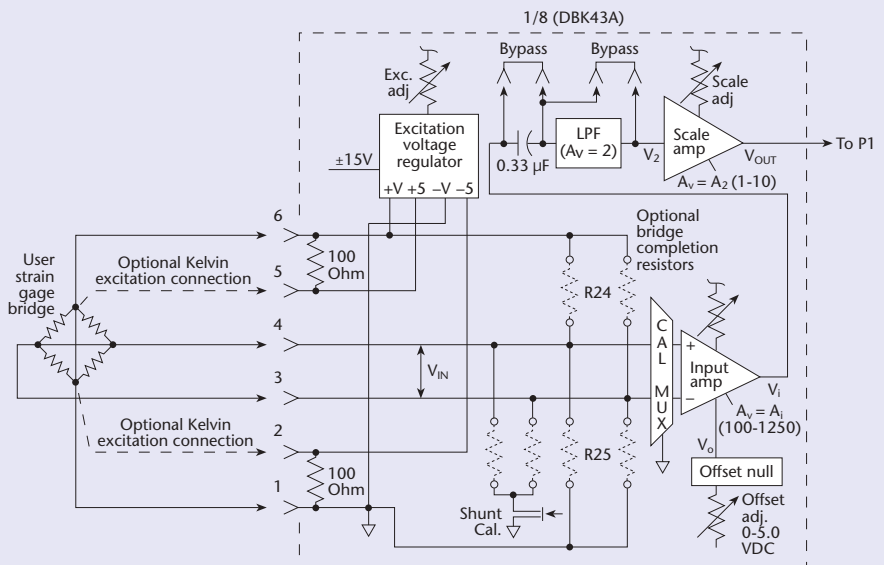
1/8 (DBK43A)

Bypass

Bypass

Exc. adj

Scale adj

Excitation voltage regulator

LPF ($A_V = 2$)

Scale amp

To P1

±15V

0.33 µF

$V_2$

$V_{OUT}$

$A_v = A_2$ (1-10)

+V +5 −V −5

6

5

100 Ohm

Optional bridge completion resistors

User strain gage bridge

Optional Kelvin excitation connection

R24

4

C A L

M U X

+

Input amp

3

$V_{IN}$

−

$V_i$

$A_v = A_i$ (100-1250)

Optional Kelvin excitation connection

R25

2

$V_o$

Offset null

100 Ohm

1

Shunt Cal.

Offset adj. 0-5.0 VDC